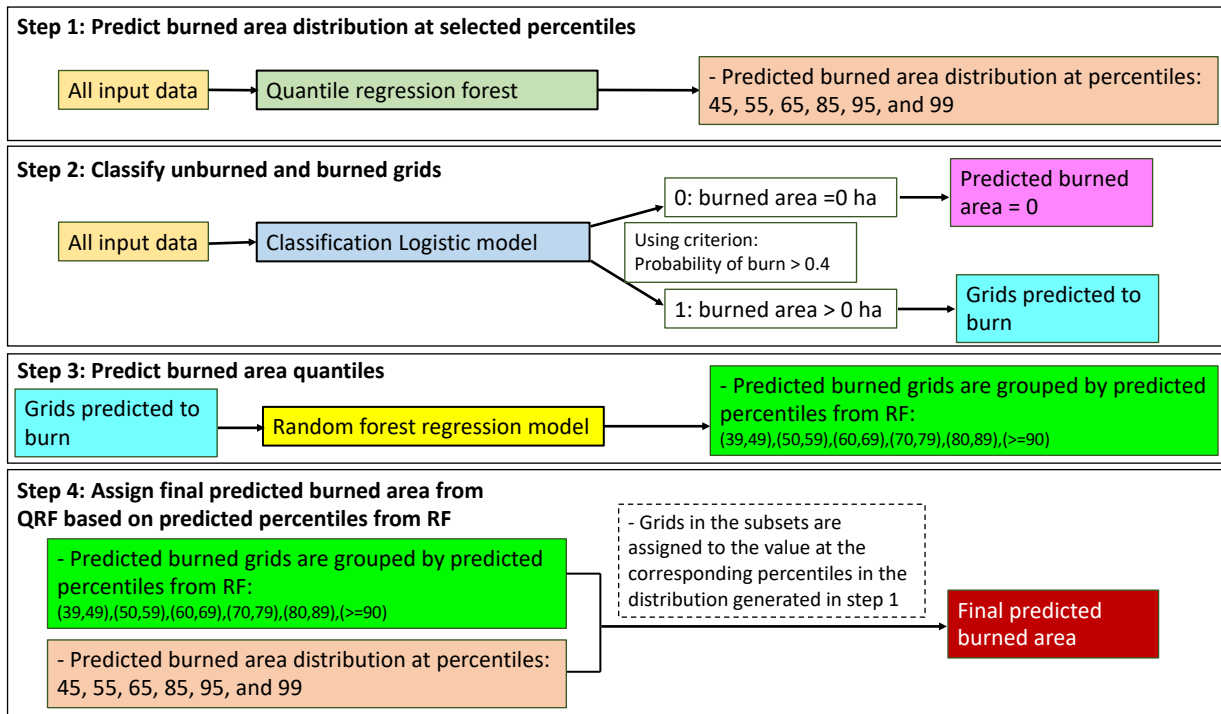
Step 1: Predict burned area distribution at selected percentiles

All input data

Quantile regression forest

- Predicted burned area distribution at percentiles: 45, 55, 65, 85, 95, and 99

Step 2: Classify unburned and burned grids

All input data

Classification Logistic model

0: burned area =0 ha

Predicted burned area = 0

Using criterion: Probability of burn > 0.4

1: burned area > 0 ha

Grids predicted to burn

Step 3: Predict burned area quantiles

Grids predicted to burn

Random forest regression model

- Predicted burned grids are grouped by predicted percentiles from RF: (39,49),(50,59),(60,69),(70,79),(80,89),(>=90)

Step 4: Assign final predicted burned area from QRF based on predicted percentiles from RF

- Predicted burned grids are grouped by predicted percentiles from RF: (39,49),(50,59),(60,69),(70,79),(80,89),(>=90)

- Predicted burned area distribution at percentiles: 45, 55, 65, 85, 95, and 99

- Grids in the subsets are assigned to the value at the corresponding percentiles in the distribution generated in step 1

Final predicted burned area